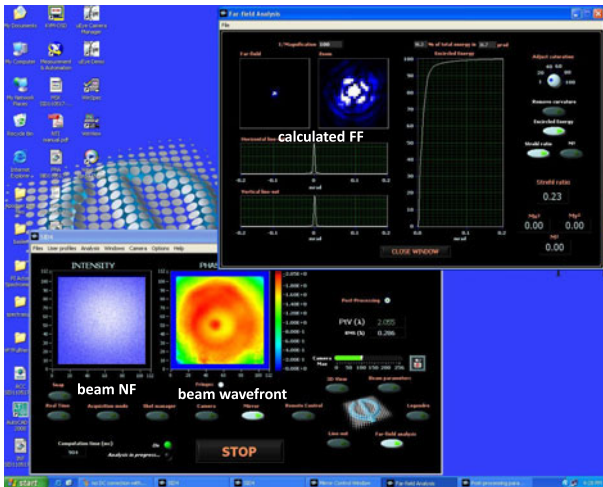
My Documents
My Computer
My Network Places
Recycle Bin
Internet Explorer
uEye Camera Manager
Measurement & Automation
uEye Demo
Far-Field Analysis
File
1/Magnification 1000
Far field
Zoom
% of total energy in
µrad
Encircled Energy
100
90
80
70
60
50
40
30
20
10
0
Adjust saturation
Remove curvature
Encircled Energy
Strehl ratio
calculated FF
Horizontal line
-0.2
-0.1
0
0.1
0.2
mrad
Vertical line cut
-0.2
-0.1
0
0.1
0.2
mrad
Strehl ratio
0.23
M²
0.00
0.00
0.00
CLOSE WINDOW
SID4
Files
User profiles
Analysis
Windows
Camera
Options
Help
INTENSITY
PHA
Post Processing
PtV (λ)
2.055
RMS (λ)
0.206
Camera
beam NF
beam wavefront
Fringes
Snap
3D View
Beam parameters
Real Time
Acquisition mode
Shot manager
Camera
Mirror
Remote Control
Legendre
Line cut
Far field analysis
Computation time (ms)
On
Analysis in progress...
STOP
start
Mirror Control Window
Far Field Analysis
Post processing para...